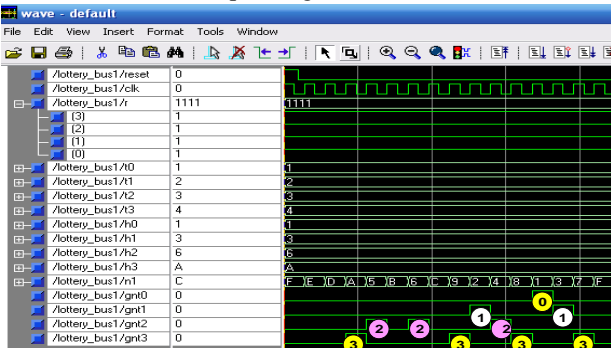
wave - default
File Edit View Insert Format Tools Window

| | | |
|---|---|---|
| /lottery_bus1/reset | 0 | |
| /lottery_bus1/clk | 0 | |
| /lottery_bus1/r | 1111 | 1111 |
| (3) | 1 | |
| (2) | 1 | |
| (1) | 1 | |
| (0) | 1 | |
| /lottery_bus1/t0 | 1 | 1 |
| /lottery_bus1/t1 | 2 | 2 |
| /lottery_bus1/t2 | 3 | 3 |
| /lottery_bus1/t3 | 4 | 4 |
| /lottery_bus1/h0 | 1 | 1 |
| /lottery_bus1/h1 | 3 | 3 |
| /lottery_bus1/h2 | 6 | 6 |
| /lottery_bus1/h3 | A | A |
| /lottery_bus1/n1 | C | F E D A 5 B 6 C 9 2 4 8 1 3 7 F |
| /lottery_bus1/gnt0 | 0 | 0 |
| /lottery_bus1/gnt1 | 0 | 1 1 |
| /lottery_bus1/gnt2 | 0 | 2 2 2 |
| /lottery_bus1/gnt3 | 0 | 3 3 3 3 |